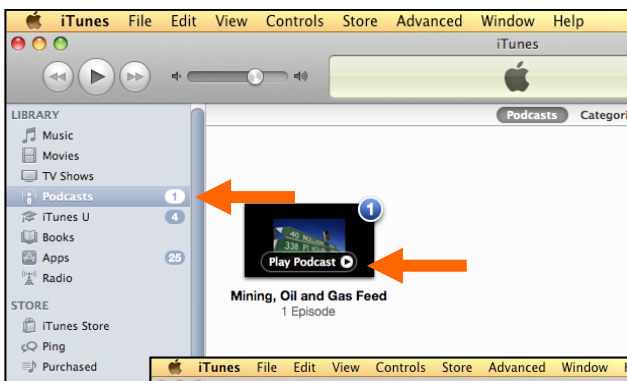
iTunes File Edit View Controls Store Advanced Window Help

iTunes

LIBRARY
Music
Movies
TV Shows
Podcasts 1
iTunes U 4
Books
Apps 25
Radio

STORE
iTunes Store
Ping
Purchased

Podcasts Categori

1
40
338
Play Podcast

Mining, Oil and Gas Feed
1 Episode

iTunes File Edit View Controls Store Advanced Window H